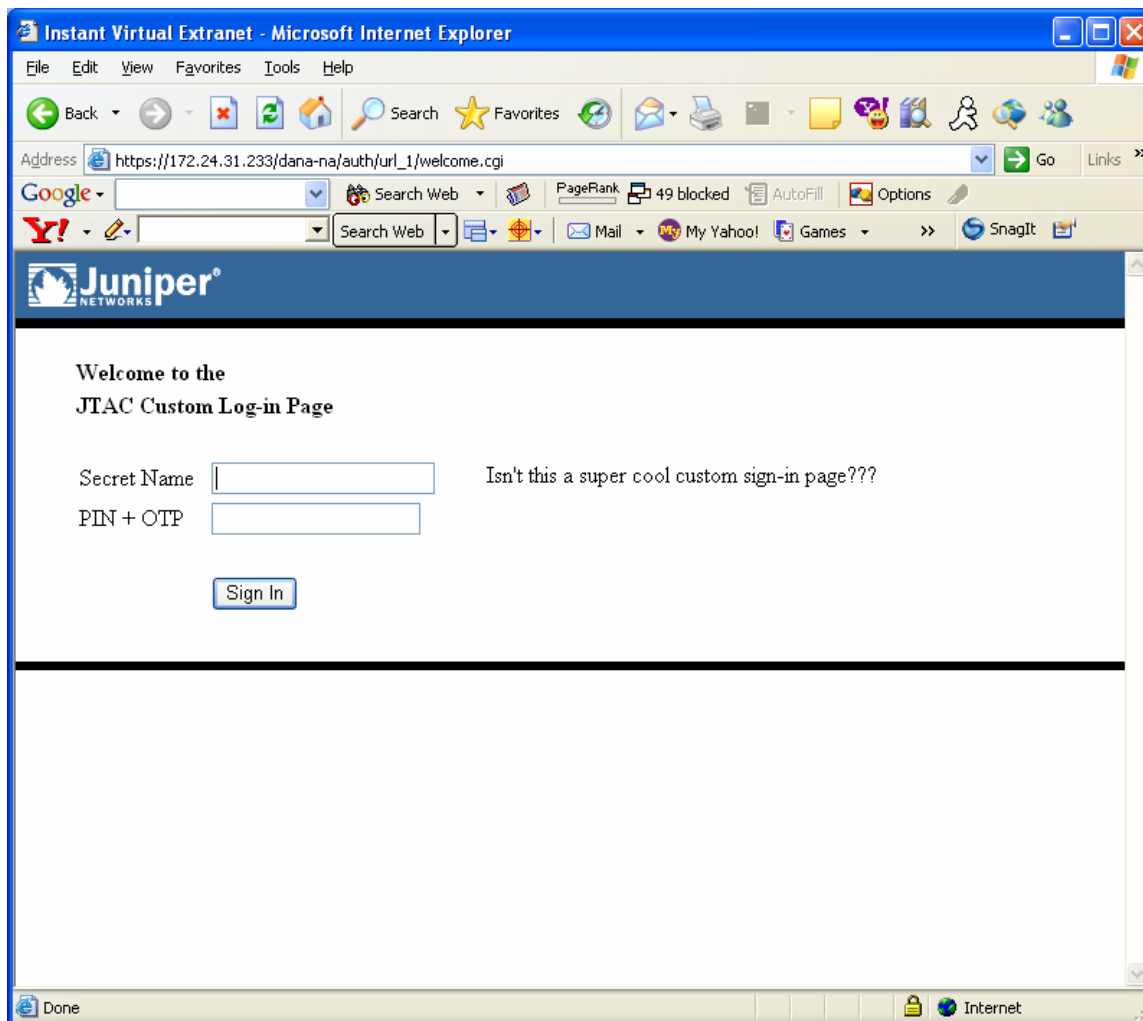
Instant Virtual Extranet - Microsoft Internet Explorer

File Edit View Favorites Tools Help

Back Search Favorites

Address https://172.24.31.233/dana-na/auth/url_1/welcome.cgi Go Links

Google Search Web PageRank 49 blocked AutoFill Options

Y! Search Web Mail My Yahoo! Games SnagIt

Juniper NETWORKS

Welcome to the
JTAC Custom Log-in Page

Secret Name

PIN + OTP

Isn't this a super cool custom sign-in page???

Sign In

Done Internet